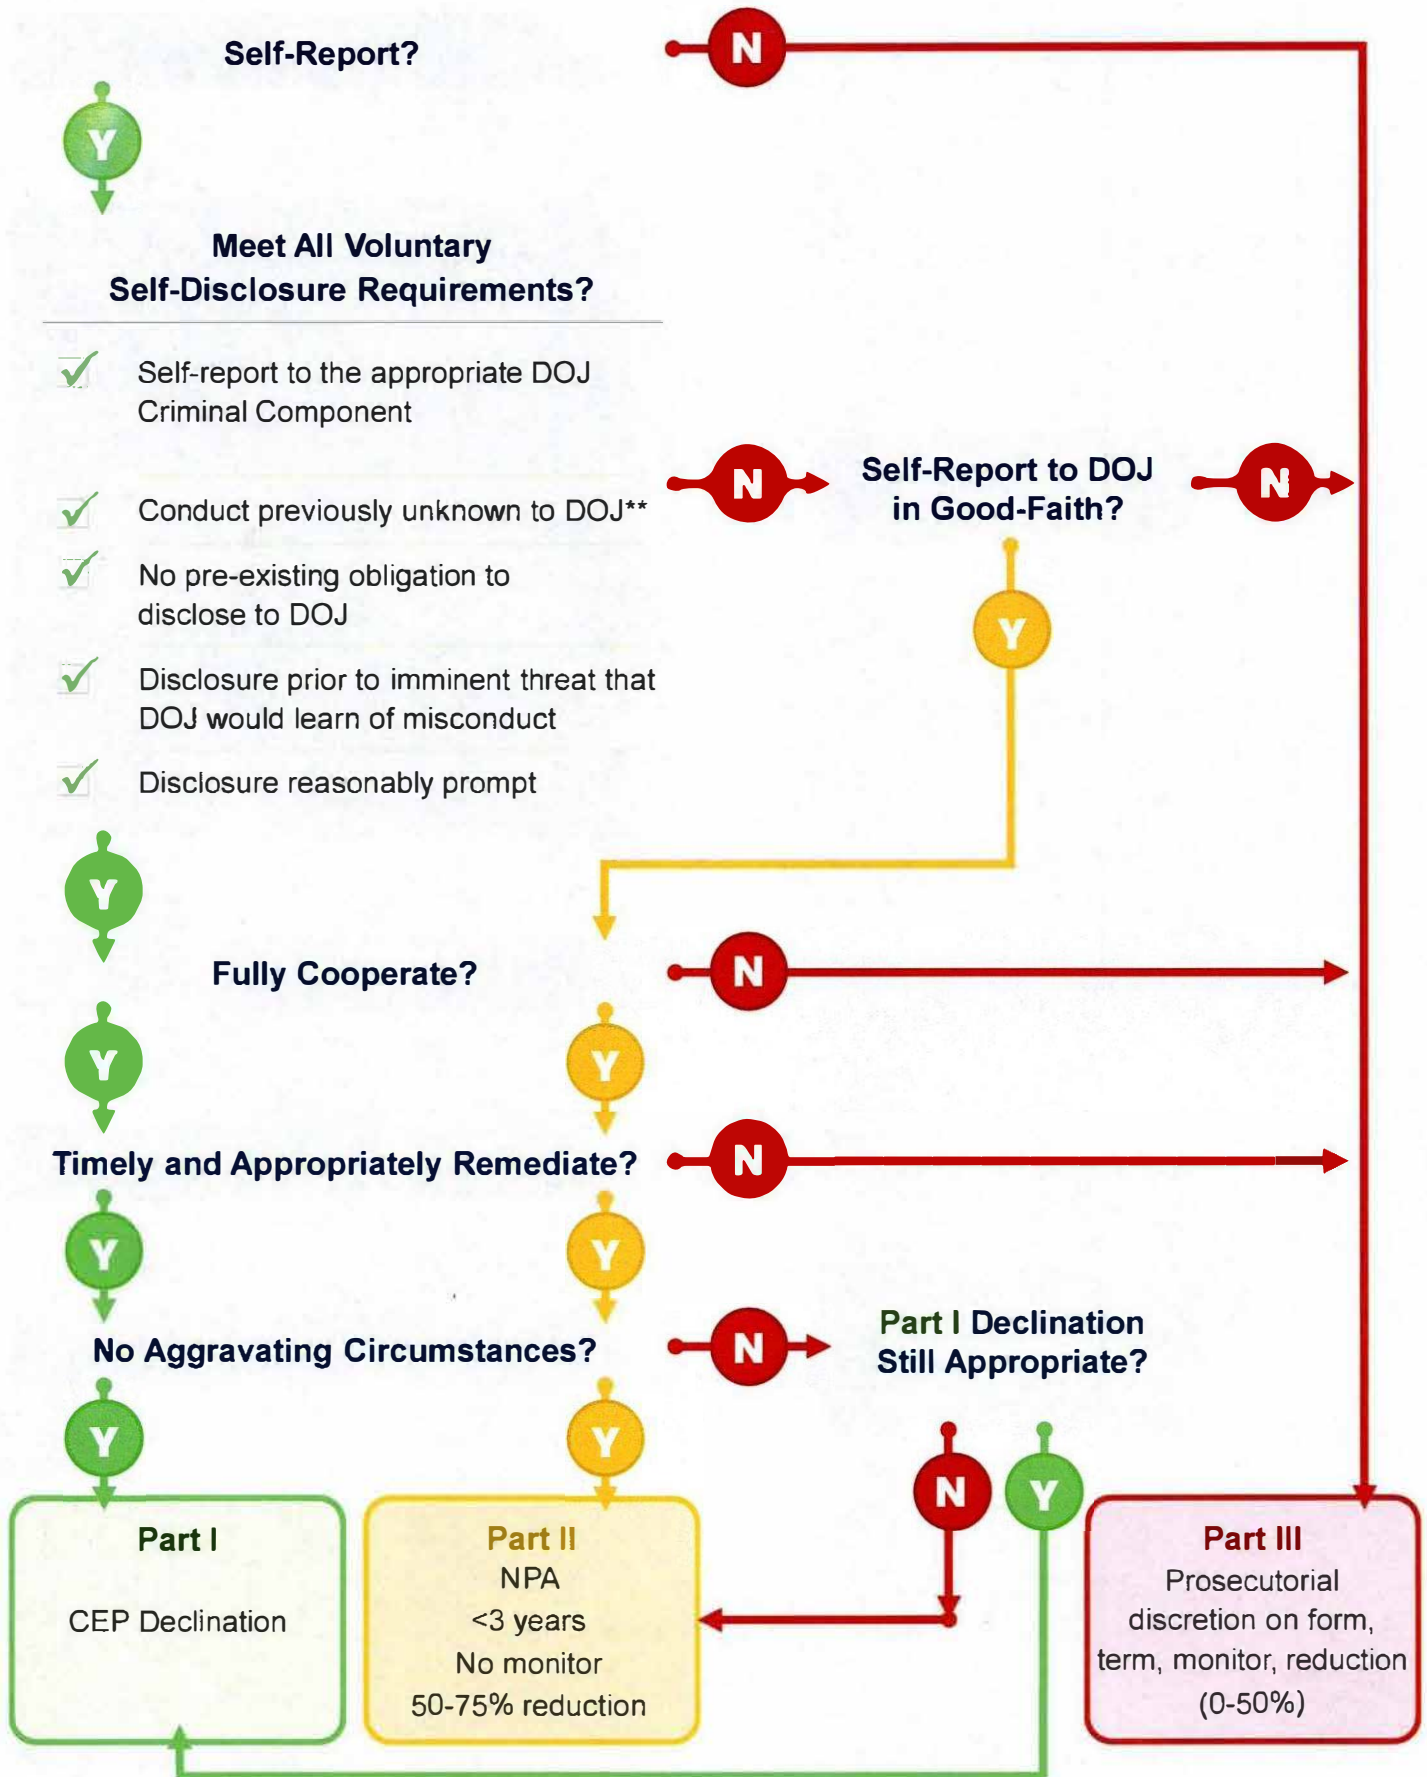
Self-Report?

N

Y

Meet All Voluntary Self-Disclosure Requirements?

Self-report to the appropriate DOJ Criminal Component

Conduct previously unknown to DOJ**

No pre-existing obligation to disclose to DOJ

Disclosure prior to imminent threat that DOJ would learn of misconduct

Disclosure reasonably prompt

N

Self-Report to DOJ in Good-Faith?

N

Y

Y

Fully Cooperate?

N

Y

Y

Timely and Appropriately Remediate?

N

Y

Y

No Aggravating Circumstances?

N

Part I Declination Still Appropriate?

Y

Y

N

Y

Part I

CEP Declination

Part II

NPA

<3 years

No monitor

50-75% reduction

Part III

Prosecutorial discretion on form, term, monitor, reduction (0-50%)